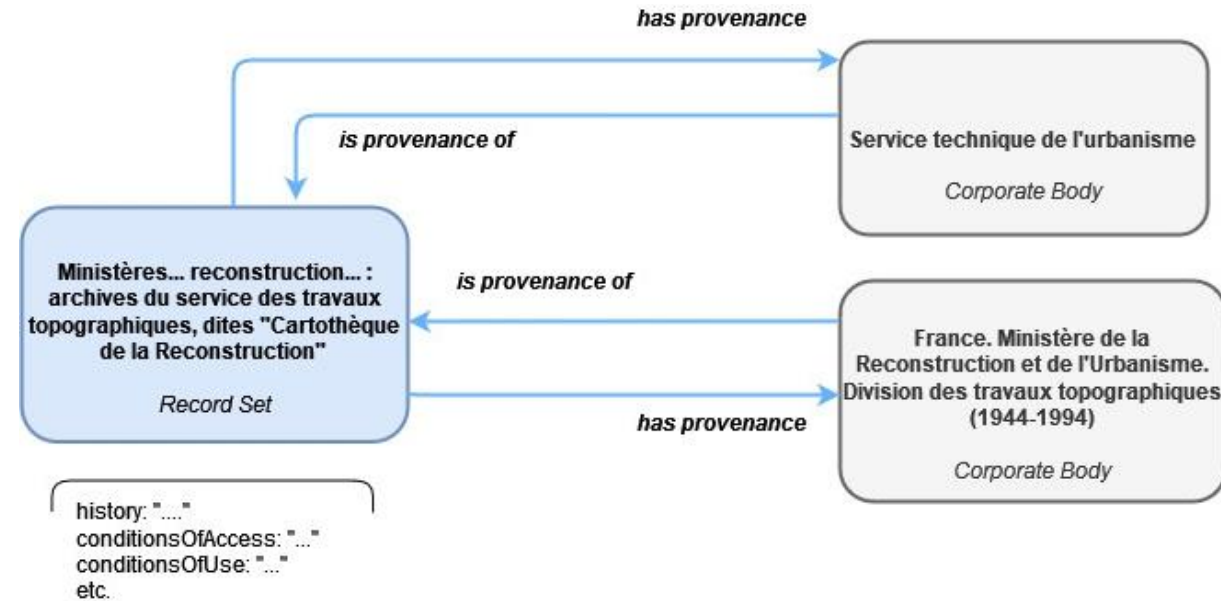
has provenance

is provenance of

Service technique de l'urbanisme

Corporate Body

Ministères... reconstruction... : archives du service des travaux topographiques, dites "Cartothèque de la Reconstruction"

Record Set

is provenance of

France. Ministère de la Reconstruction et de l'Urbanisme. Division des travaux topographiques (1944-1994)

Corporate Body

has provenance

history: "...."
conditionsOfAccess: "..."
conditionsOfUse: "..."
etc.